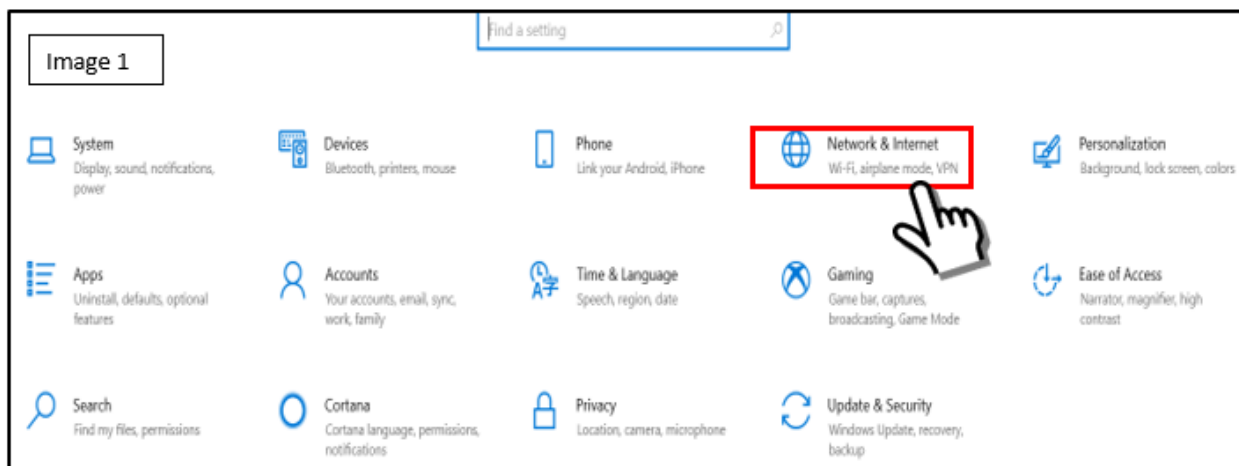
Find a setting

Image 1

System
Display, sound, notifications, power

Devices
Bluetooth, printers, mouse

Phone
Link your Android, iPhone

Network & Internet
Wi-Fi, airplane mode, VPN

Personalization
Background, lock screen, colors

Apps
Uninstall, defaults, optional features

Accounts
Your accounts, email, sync, work, family

Time & Language
Speech, region, date

Gaming
Game bar, captures, broadcasting, Game Mode

Ease of Access
Narrator, magnifier, high contrast

Search
Find my files, permissions

Cortana
Cortana language, permissions, notifications

Privacy
Location, camera, microphone

Update & Security
Windows Update, recovery, backup